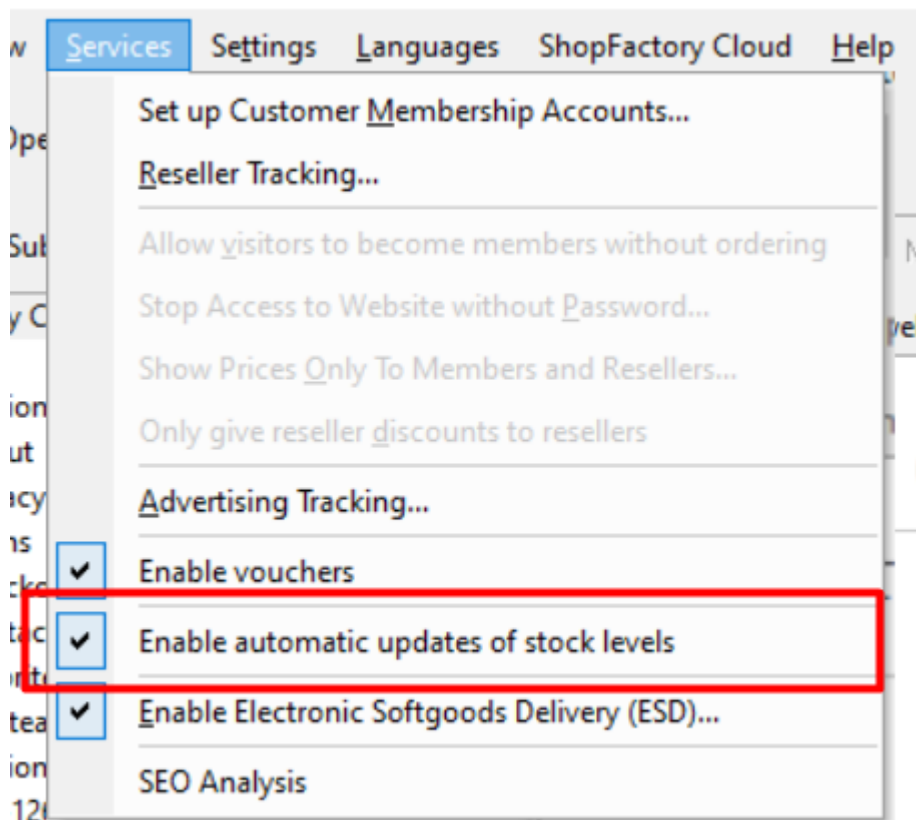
w Services Settings Languages ShopFactory Cloud Help

Ope

Set up Customer Membership Accounts...

Reseller Tracking...

Sub

Allow visitors to become members without ordering

y C

Stop Access to Website without Password...

Show Prices Only To Members and Resellers...

ion
ut

Only give reseller discounts to resellers

acy
ns

Advertising Tracking...

✔ Enable vouchers

✔ Enable automatic updates of stock levels

✔ Enable Electronic Softgoods Delivery (ESD)...

SEO Analysis

ion
12